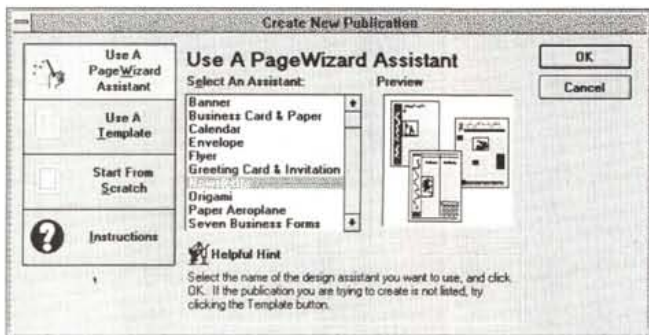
Create New Publication

Use A PageWizard Assistant

Use A Template

Start From Scratch

Instructions

Use A PageWizard Assistant

Select An Assistant:

Preview

Banner
Business Card & Paper
Calendar
Envelope
Flyer
Greeting Card & Invitation
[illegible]
Origami
Paper Aeroplane
Seven Business Forms

OK

Cancel

Helpful Hint

Select the name of the design assistant you want to use, and click OK. If the publication you are trying to create is not listed, by clicking the Template button.